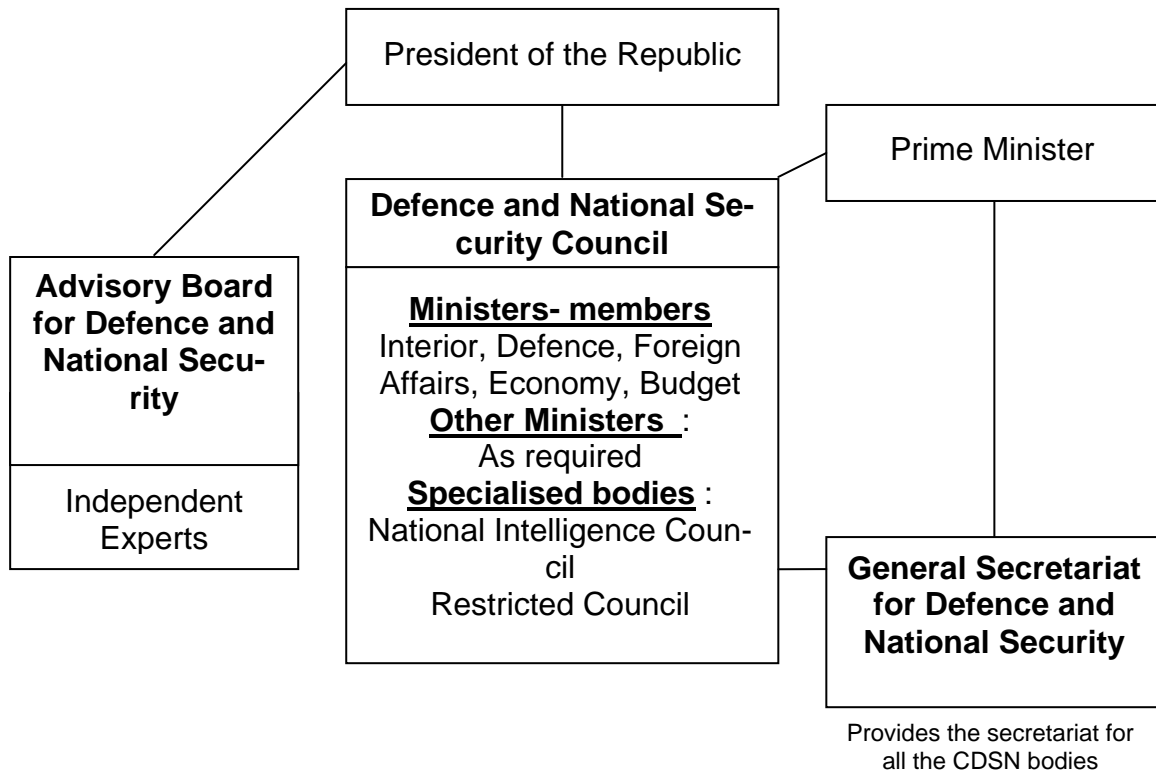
President of the Republic

Prime Minister

Defence and National Security Council

Ministers- members
Interior, Defence, Foreign Affairs, Economy, Budget
Other Ministers :
As required
Specialised bodies :
National Intelligence Council
Restricted Council

Advisory Board for Defence and National Security

Independent Experts

General Secretariat for Defence and National Security

Provides the secretariat for all the CDSN bodies